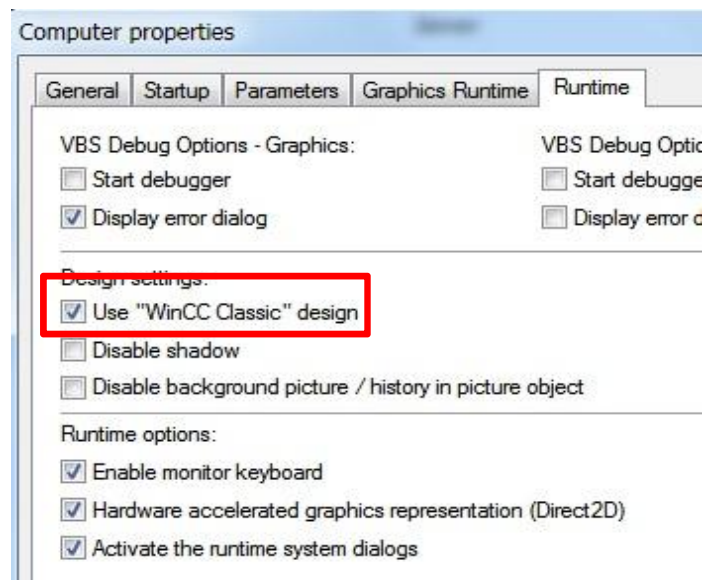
Computer properties

General | Startup | Parameters | Graphics Runtime | Runtime

VBS Debug Options - Graphics:
Start debugger
Display error dialog

VBS Debug Optio
Start debugge
Display error d

Design settings:
Use "WinCC Classic" design
Disable shadow
Disable background picture / history in picture object

Runtime options:
Enable monitor keyboard
Hardware accelerated graphics representation (Direct2D)
Activate the runtime system dialogs